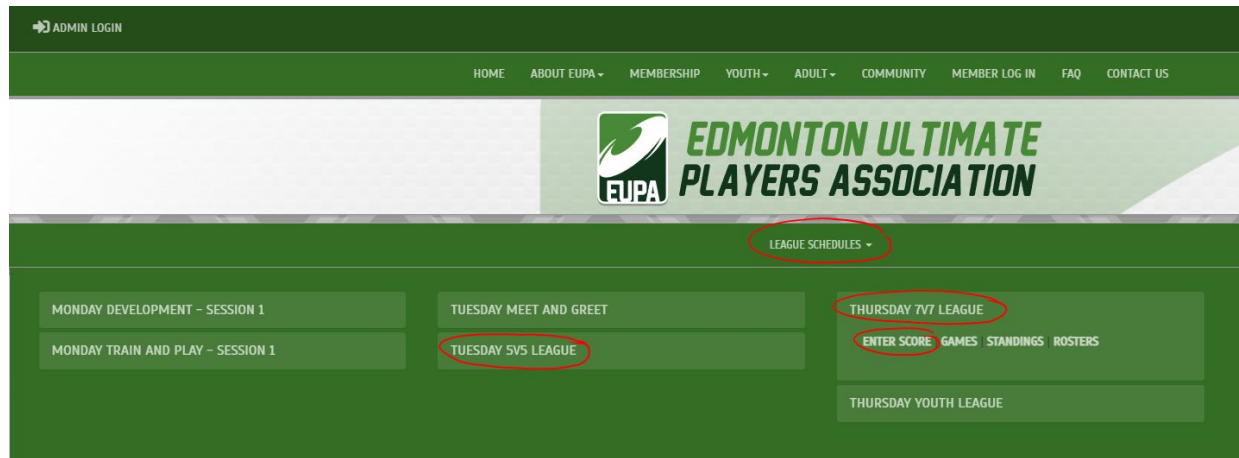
ADMIN LOGIN

HOME ABOUT EUPA ▾ MEMBERSHIP YOUTH ▾ ADULT ▾ COMMUNITY MEMBER LOG IN FAQ CONTACT US

EUPA EDMONTON ULTIMATE PLAYERS ASSOCIATION

LEAGUE SCHEDULES ▾

MONDAY DEVELOPMENT - SESSION 1

MONDAY TRAIN AND PLAY - SESSION 1

TUESDAY MEET AND GREET

TUESDAY 5V5 LEAGUE

THURSDAY 7V7 LEAGUE

ENTER SCORE | GAMES | STANDINGS | ROSTERS

THURSDAY YOUTH LEAGUE